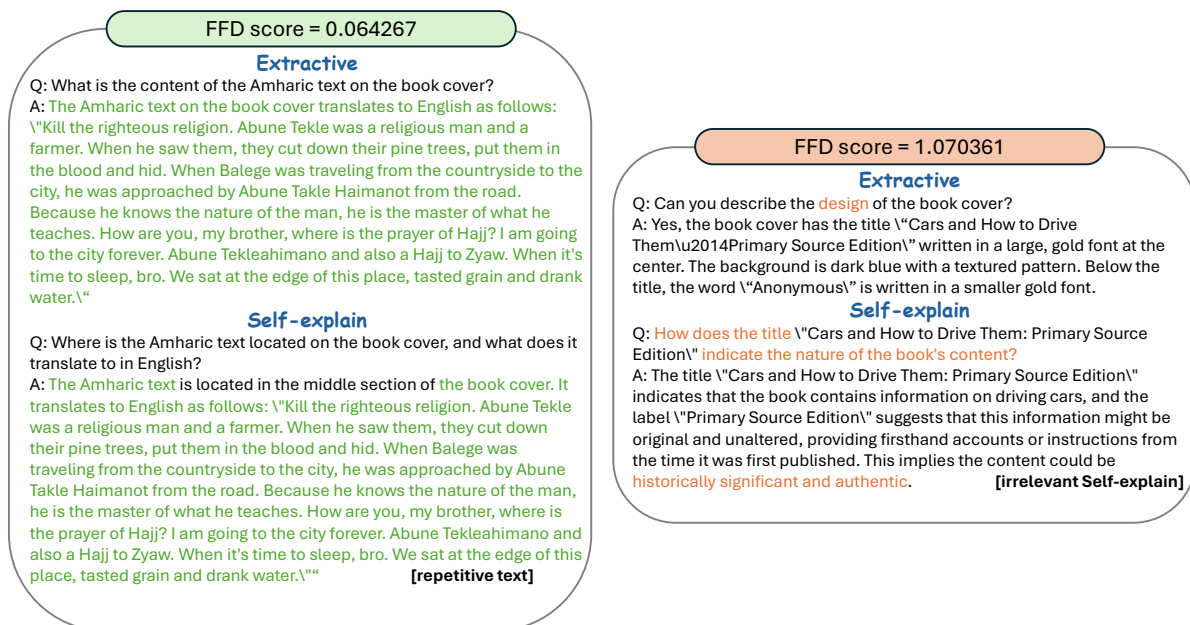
FFD score = 0.064267

Extractive

Q: What is the content of the Amharic text on the book cover?

A: The Amharic text on the book cover translates to English as follows: \"Kill the righteous religion. Abune Tekle was a religious man and a farmer. When he saw them, they cut down their pine trees, put them in the blood and hid. When Balege was traveling from the countryside to the city, he was approached by Abune Takle Haimanot from the road. Because he knows the nature of the man, he is the master of what he teaches. How are you, my brother, where is the prayer of Hajj? I am going to the city forever. Abune Tekleahimano and also a Hajj to Zyaw. When it's time to sleep, bro. We sat at the edge of this place, tasted grain and drank water.\"

Self-explain

Q: Where is the Amharic text located on the book cover, and what does it translate to in English?

A: The Amharic text is located in the middle section of the book cover. It translates to English as follows: \"Kill the righteous religion. Abune Tekle was a religious man and a farmer. When he saw them, they cut down their pine trees, put them in the blood and hid. When Balege was traveling from the countryside to the city, he was approached by Abune Takle Haimanot from the road. Because he knows the nature of the man, he is the master of what he teaches. How are you, my brother, where is the prayer of Hajj? I am going to the city forever. Abune Tekleahimano and also a Hajj to Zyaw. When it's time to sleep, bro. We sat at the edge of this place, tasted grain and drank water.\"" [repetitive text]

FFD score = 1.070361

Extractive

Q: Can you describe the design of the book cover?

A: Yes, the book cover has the title \"Cars and How to Drive Them\u2014Primary Source Edition\" written in a large, gold font at the center. The background is dark blue with a textured pattern. Below the title, the word \"Anonymous\" is written in a smaller gold font.

Self-explain

Q: How does the title \"Cars and How to Drive Them: Primary Source Edition\" indicate the nature of the book's content?

A: The title \"Cars and How to Drive Them: Primary Source Edition\" indicates that the book contains information on driving cars, and the label \"Primary Source Edition\" suggests that this information might be original and unaltered, providing firsthand accounts or instructions from the time it was first published. This implies the content could be historically significant and authentic. [irrelevant Self-explain]